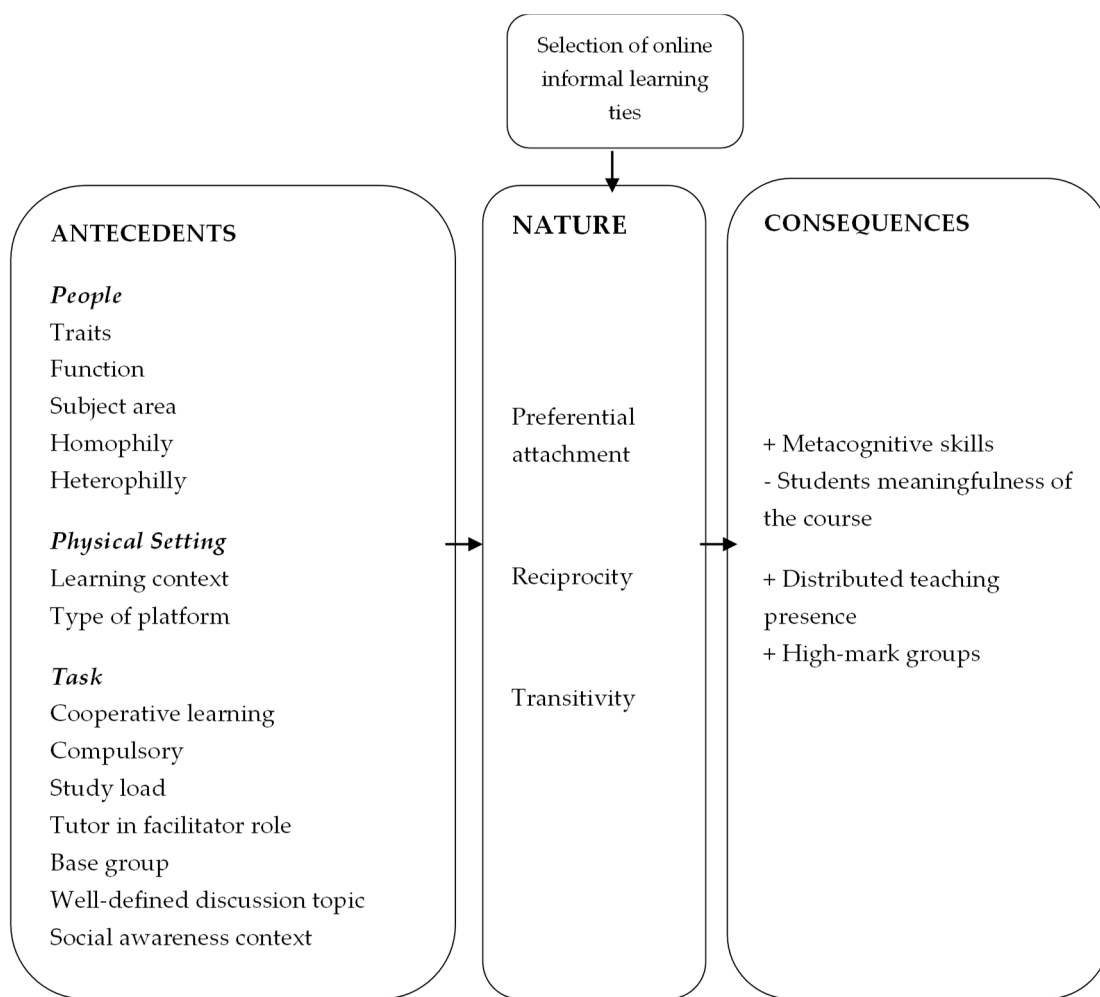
Selection of online informal learning ties

ANTECEDENTS

*People*
Traits
Function
Subject area
Homophily
Heterophilly

*Physical Setting*
Learning context
Type of platform

*Task*
Cooperative learning
Compulsory
Study load
Tutor in facilitator role
Base group
Well-defined discussion topic
Social awareness context

NATURE

Preferential attachment

Reciprocity

Transitivity

CONSEQUENCES

+ Metacognitive skills
- Students meaningfulness of the course

+ Distributed teaching presence
+ High-mark groups